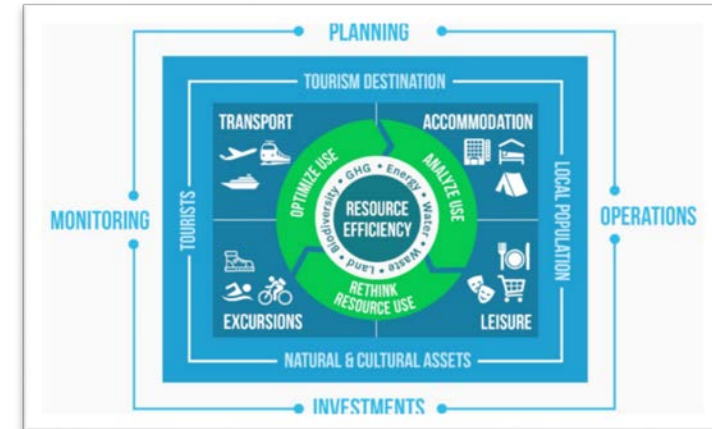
PLANNING

MONITORING

OPERATIONS

INVESTMENTS

TOURISM DESTINATION

TOURISTS

LOCAL POPULATION

NATURAL & CULTURAL ASSETS

TRANSPORT

ACCOMMODATION

EXCURSIONS

LEISURE

OPTIMIZE USE

ANALYZE USE

RETHINK RESOURCE USE

GHG • Energy • Water • Waste • Land • Biodiversity

RESOURCE EFFICIENCY